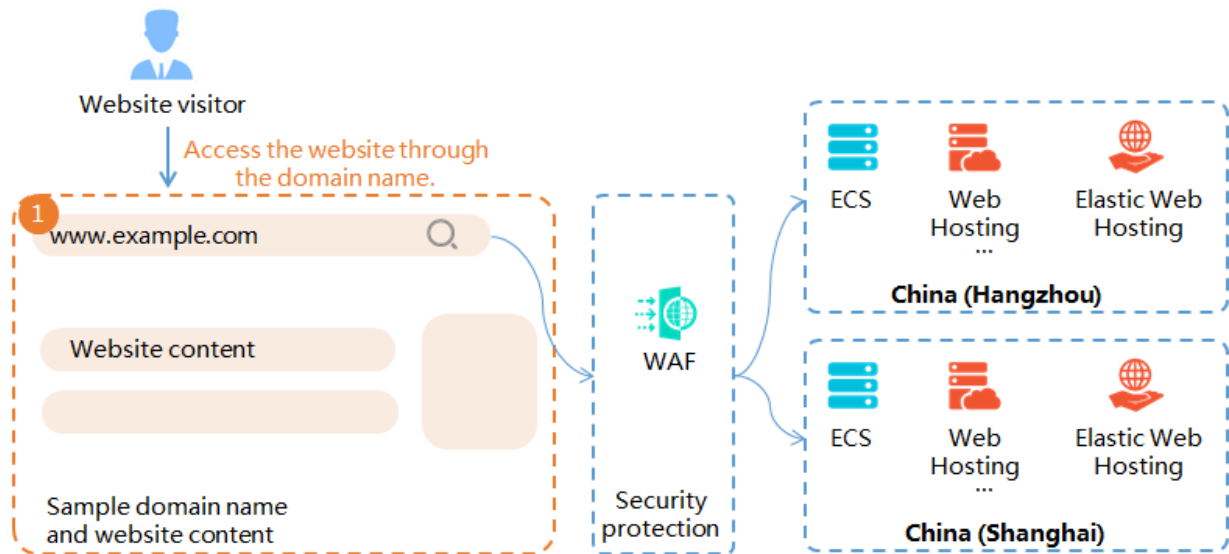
Website visitor

Access the website through the domain name.

1

www.example.com

Website content

Sample domain name and website content

WAF

Security protection

ECS

Web Hosting

...

Elastic Web Hosting

China (Hangzhou)

ECS

Web Hosting

...

Elastic Web Hosting

China (Shanghai)